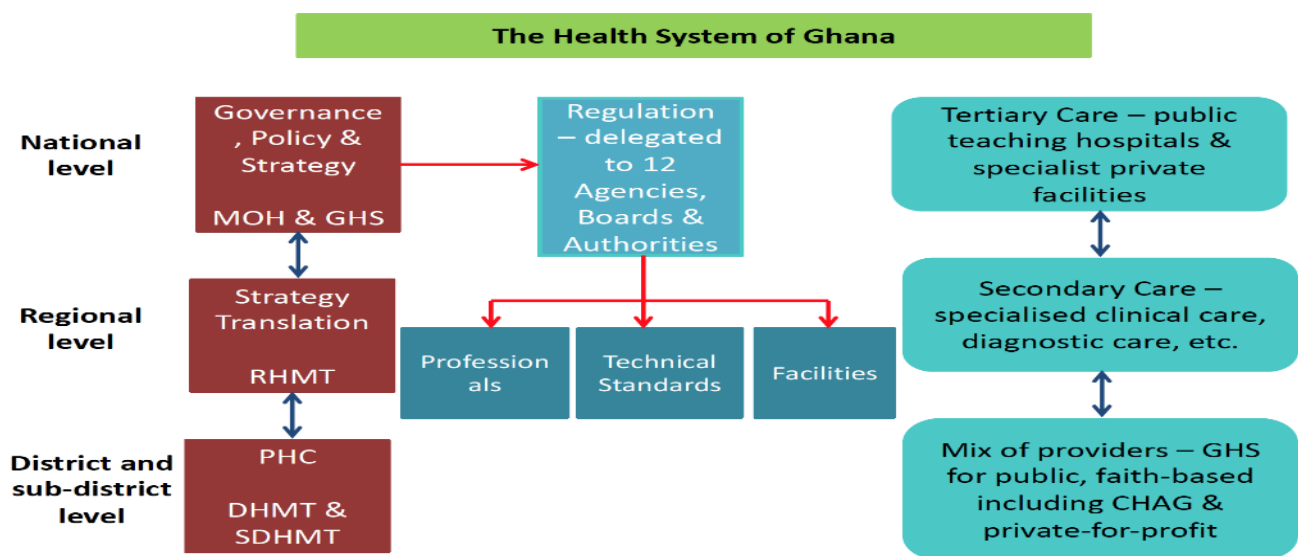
The Health System of Ghana

National level

Governance, Policy & Strategy

MOH & GHS

Regulation – delegated to 12 Agencies, Boards & Authorities

Tertiary Care – public teaching hospitals & specialist private facilities

Regional level

Strategy Translation

RHMT

Professionals

Technical Standards

Facilities

Secondary Care – specialised clinical care, diagnostic care, etc.

District and sub-district level

PHC

DHMT & SDHMT

Mix of providers – GHS for public, faith-based including CHAG & private-for-profit